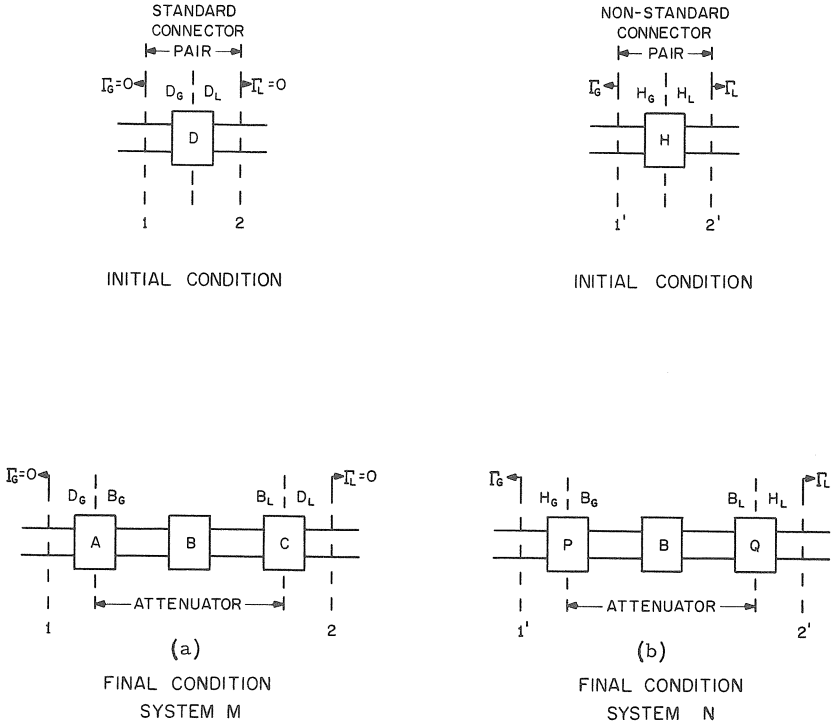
STANDARD CONNECTOR PAIR

$\Gamma_G=0$ $D_G$ $D_L$ $\Gamma_L=0$

D

1 2

INITIAL CONDITION

NON-STANDARD CONNECTOR PAIR

$\Gamma_G$ $H_G$ $H_L$ $\Gamma_L$

H

1' 2'

INITIAL CONDITION

$\Gamma_G=0$ $D_G$ $B_G$ $B_L$ $D_L$ $\Gamma_L=0$

A B C

ATTENUATOR

1 2

(a)

FINAL CONDITION
SYSTEM M

$\Gamma_G$ $H_G$ $B_G$ $B_L$ $H_L$ $\Gamma_L$

P B Q

ATTENUATOR

1' 2'

(b)

FINAL CONDITION
SYSTEM N